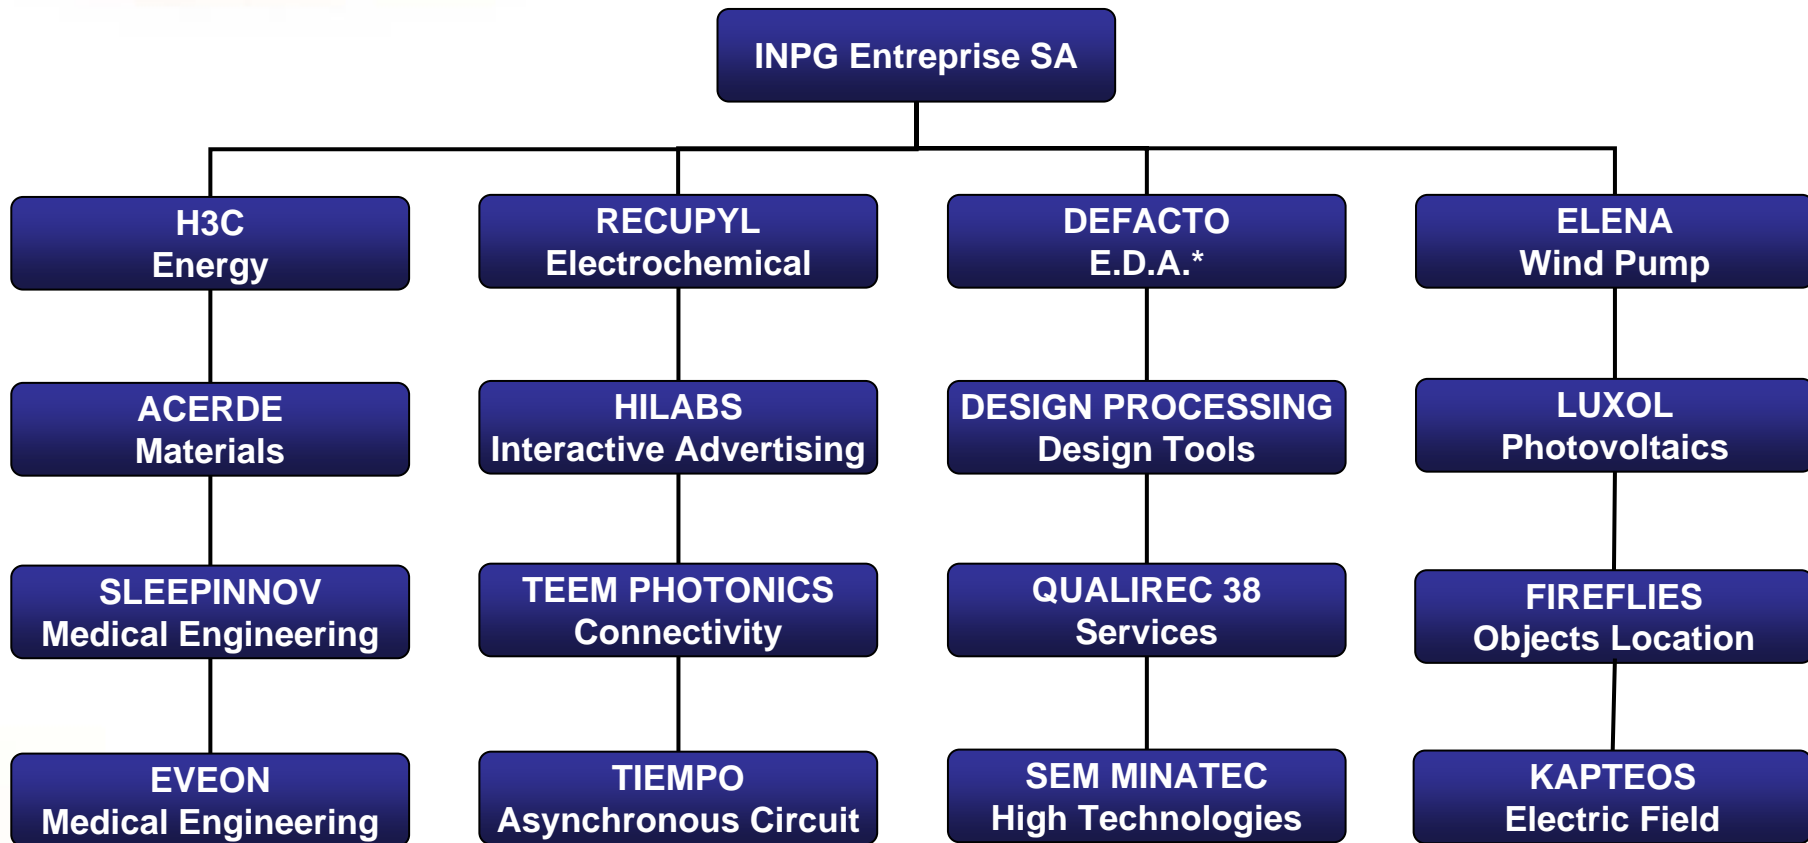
INPG Entreprise SA

H3C
Energy

ACERDE
Materials

SLEEPINNOV
Medical Engineering

EVEON
Medical Engineering

RECUPYL
Electrochemical

HILABS
Interactive Advertising

TEEM PHOTONICS
Connectivity

TIEMPO
Asynchronous Circuit

DEFACTO
E.D.A.*

DESIGN PROCESSING
Design Tools

QUALIREC 38
Services

SEM MINATEC
High Technologies

ELENA
Wind Pump

LUXOL
Photovoltaics

FIREFLIES
Objects Location

KAPTEOS
Electric Field